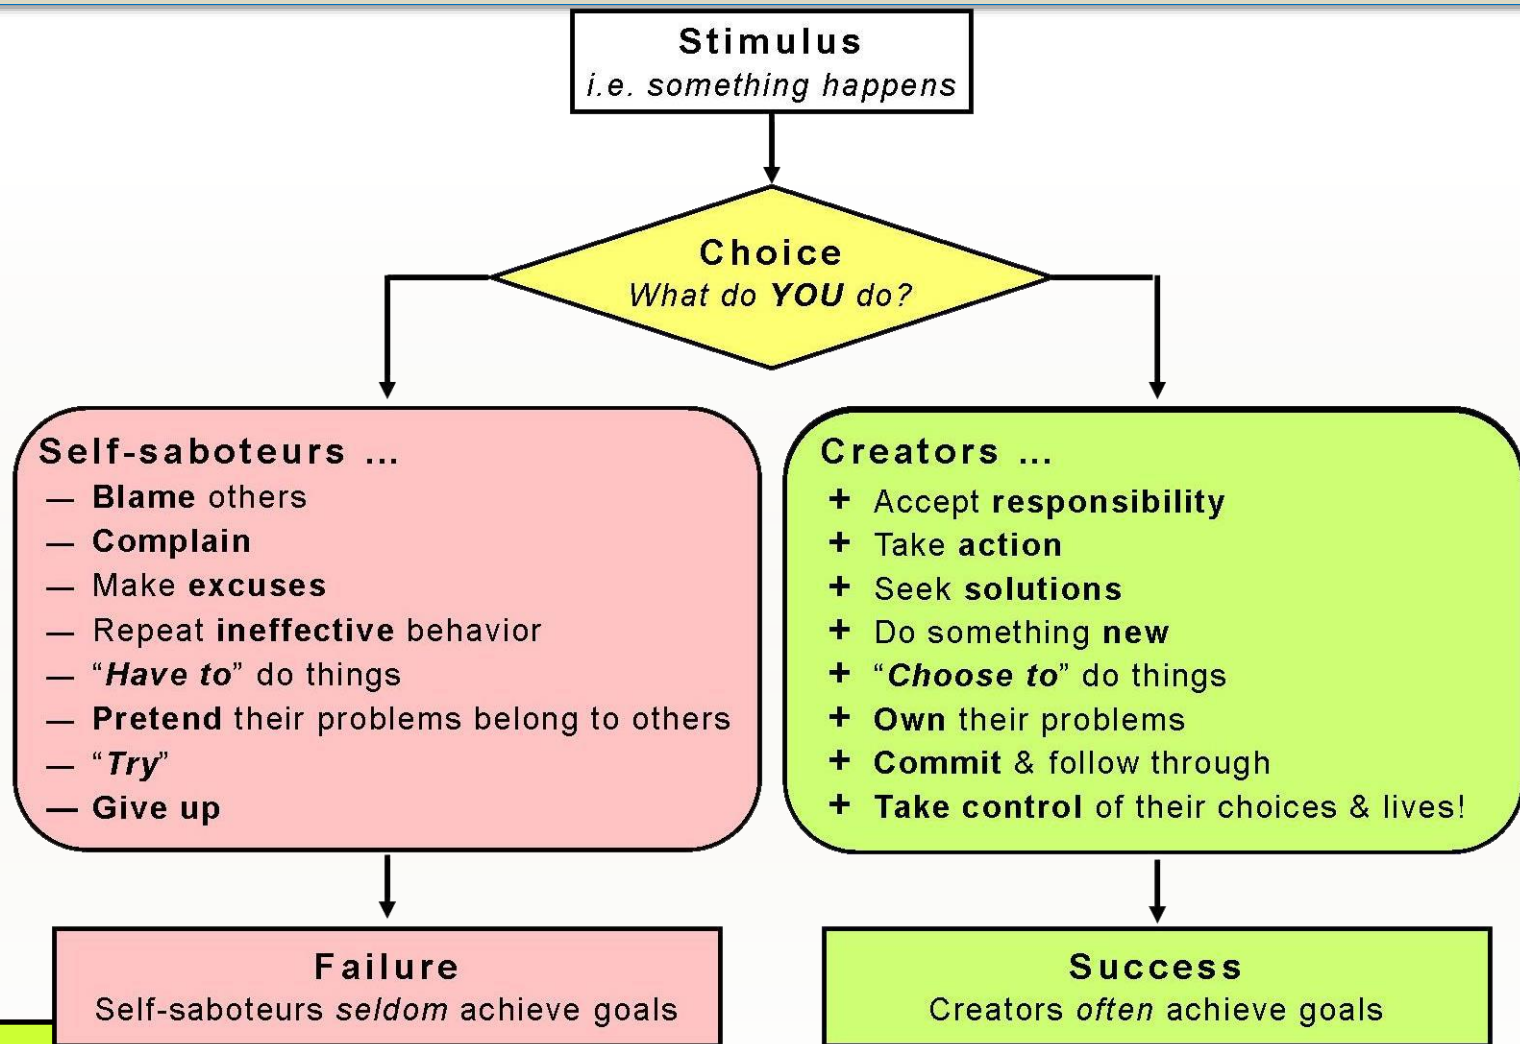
Stimulus
i.e. something happens

Choice
What do YOU do?

Self-saboteurs ...
— Blame others
— Complain
— Make excuses
— Repeat ineffective behavior
— "Have to" do things
— Pretend their problems belong to others
— "Try"
— Give up

Creators ...
+ Accept responsibility
+ Take action
+ Seek solutions
+ Do something new
+ "Choose to" do things
+ Own their problems
+ Commit & follow through
+ Take control of their choices & lives!

Failure
Self-saboteurs seldom achieve goals

Success
Creators often achieve goals